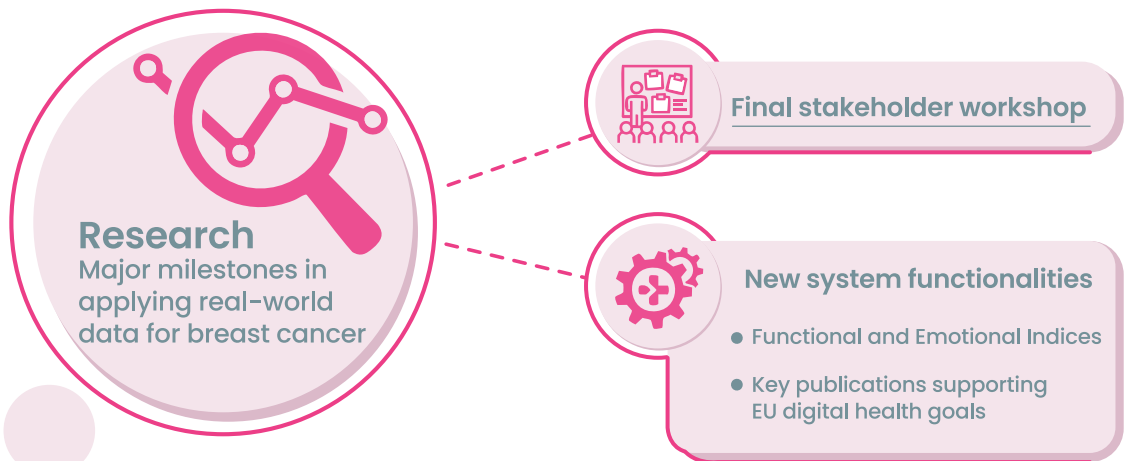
Research
Major milestones in applying real-world data for breast cancer

Final stakeholder workshop

New system functionalities

- Functional and Emotional Indices
- Key publications supporting EU digital health goals